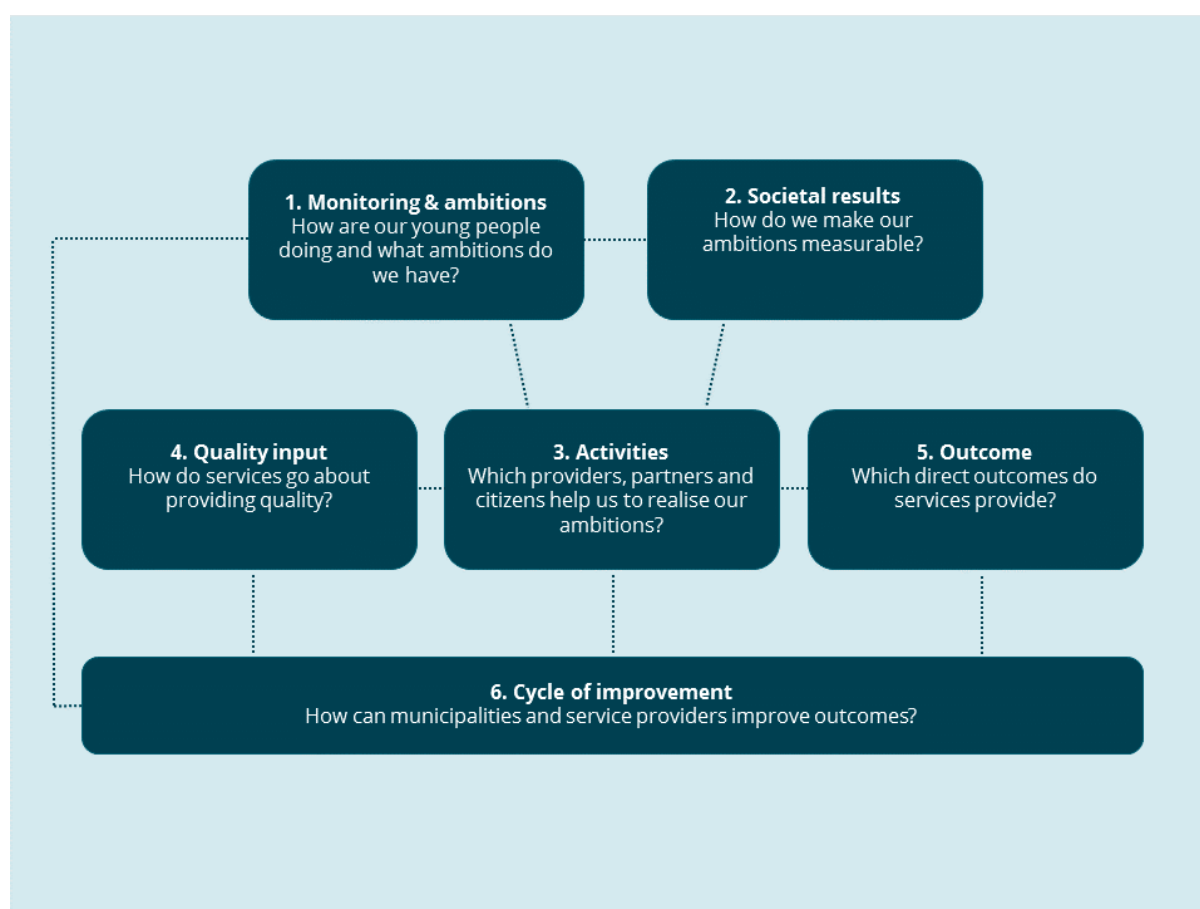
1. Monitoring & ambitions
How are our young people doing and what ambitions do we have?

2. Societal results
How do we make our ambitions measurable?

4. Quality input
How do services go about providing quality?

3. Activities
Which providers, partners and citizens help us to realise our ambitions?

5. Outcome
Which direct outcomes do services provide?

6. Cycle of improvement
How can municipalities and service providers improve outcomes?